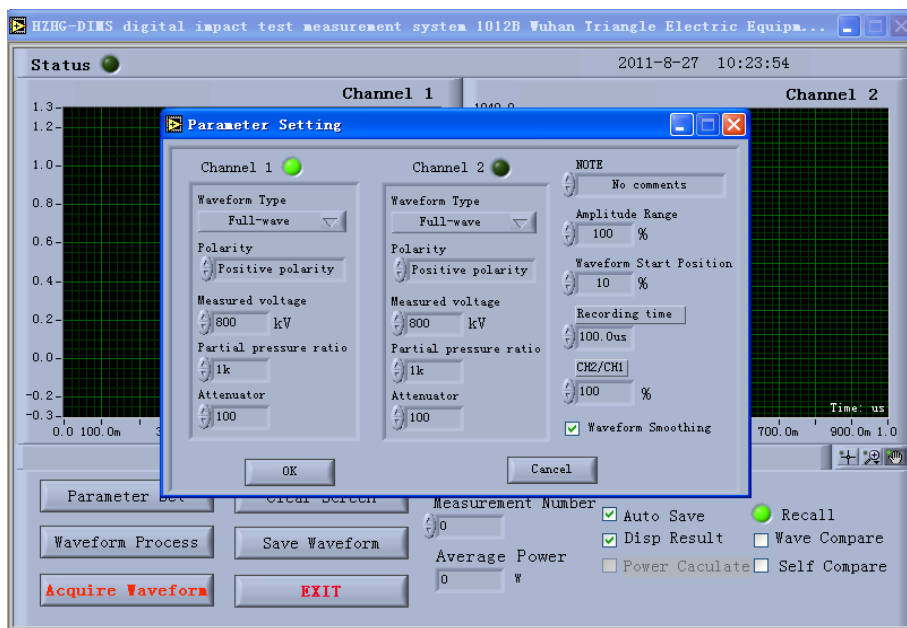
HZHG-DIMS digital impact test measurement system 1012B Wuhan Triangle Electric Equipm...

Status

2011-8-27 10:23:54

Channel 1

Channel 2

1.3
1.2
1.0
0.8
0.6
0.4
0.2
0.0
-0.2
-0.3
0.0 100.0m 3

1040.0

Time: us
700.0m 900.0m 1.0

Parameter Setting

Channel 1

Waveform Type
Full-wave
Polarity
Positive polarity
Measured voltage
800 kV
Partial pressure ratio
1k
Attenuator
100

Channel 2

Waveform Type
Full-wave
Polarity
Positive polarity
Measured voltage
800 kV
Partial pressure ratio
1k
Attenuator
100

NOTE
No comments
Amplitude Range
100 %
Waveform Start Position
10 %
Recording time
100.0us
CH2/CH1
100 %
Waveform Smoothing

OK

Cancel

Parameter Set

Clear Screen

Waveform Process

Save Waveform

Acquire Waveform

EXIT

Measurement Number
0
Average Power
0 W

Auto Save
Disp Result
Power Caculate

Recall
Wave Compare
Self Compare